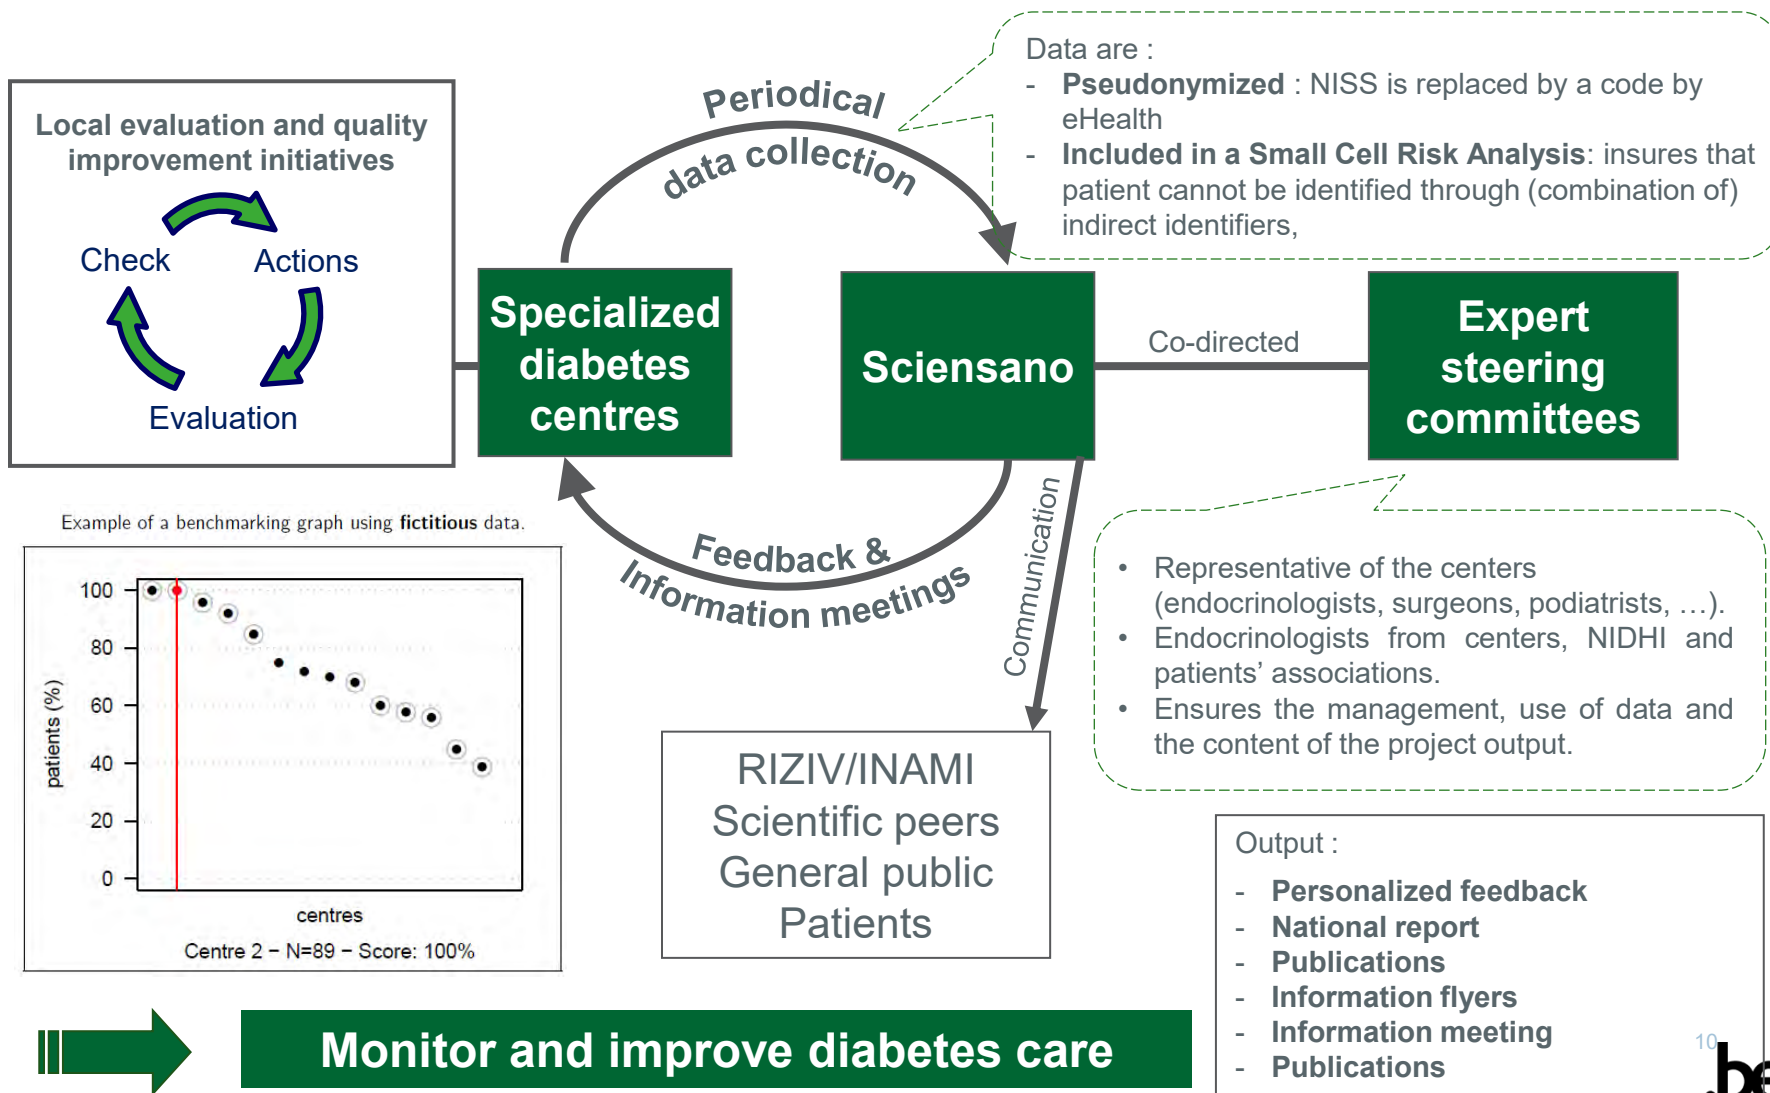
Local evaluation and quality improvement initiatives

Check

Actions

Evaluation

Periodical data collection

Data are :
- **Pseudonymized** : NISS is replaced by a code by eHealth
- **Included in a Small Cell Risk Analysis**: insures that patient cannot be identified through (combination of) indirect identifiers,

Specialized diabetes centres

Sciensano

Co-directed

Expert steering committees

Feedback & Information meetings

Communication

Example of a benchmarking graph using **fictitious** data.

100
80
60
40
20
0
patients (%)
centres
Centre 2 – N=89 – Score: 100%

- Representative of the centers (endocrinologists, surgeons, podiatrists, …).
- Endocrinologists from centers, NIDHI and patients' associations.
- Ensures the management, use of data and the content of the project output.

RIZIV/INAMI
Scientific peers
General public
Patients

Output :
- **Personalized feedback**
- **National report**
- **Publications**
- **Information flyers**
- **Information meeting**
- **Publications**

Monitor and improve diabetes care

10